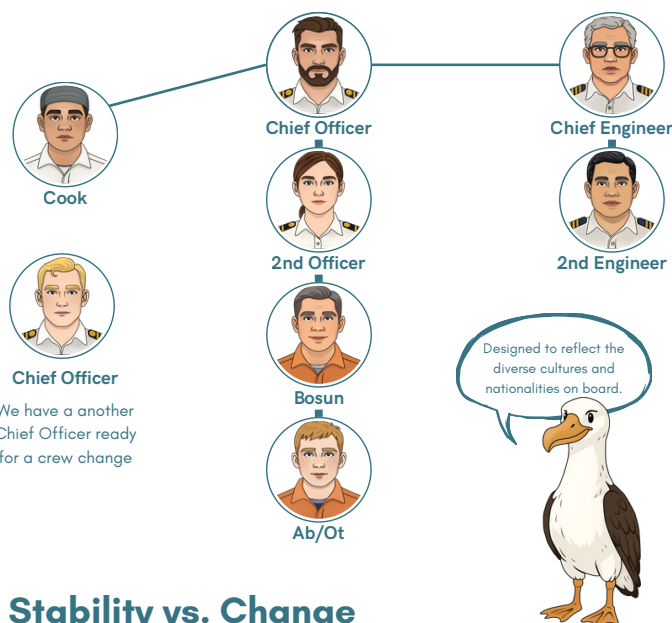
Chief Officer

Chief Engineer

Cook

2nd Officer

2nd Engineer

Chief Officer

We have a another Chief Officer ready for a crew change

Bosun

Designed to reflect the diverse cultures and nationalities on board.

Ab/Ot

Stability vs. Change